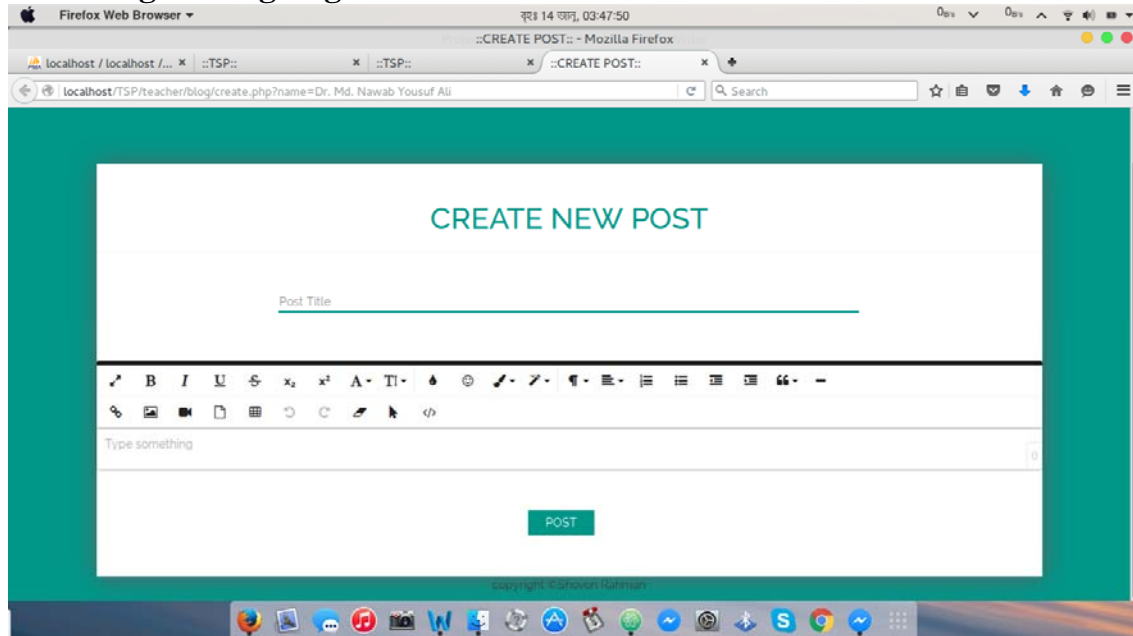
Firefox Web Browser ▾

বৃহঃ 14 জানু, 03:47:50

::CREATE POST:: - Mozilla Firefox

localhost / localhost /... × ::TSP:: × ::TSP:: × ::CREATE POST:: ×

localhost/TSP/teacher/blog/create.php?name=Dr. Md. Nawab Yousuf Ali

Search

CREATE NEW POST

Post Title

B I U $x_2$ $x^2$ A TI

Type something

0

POST

copyright ©Shovon Rahman